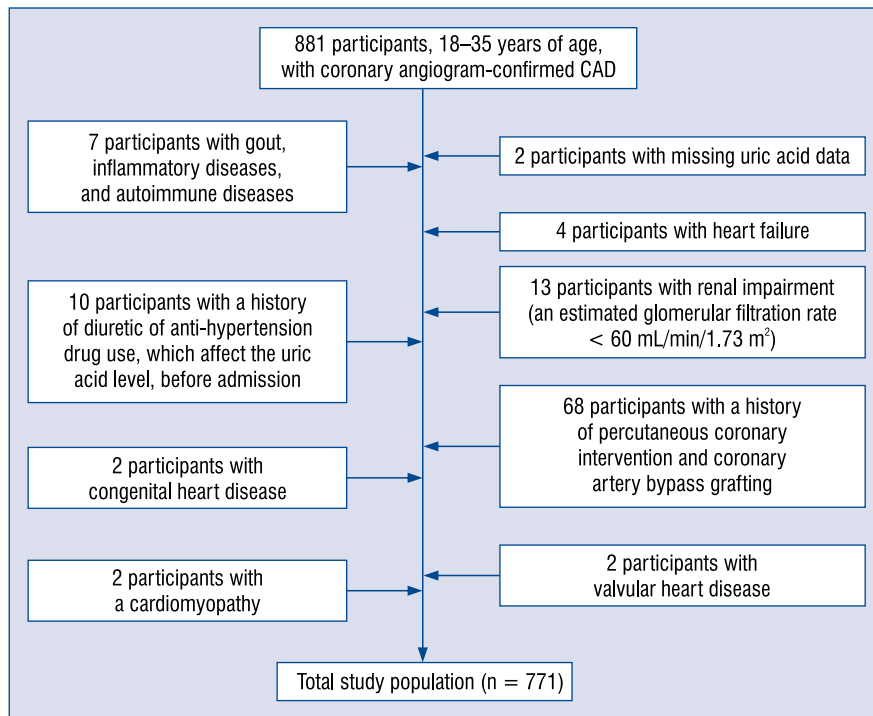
881 participants, 18–35 years of age, with coronary angiogram-confirmed CAD

7 participants with gout, inflammatory diseases, and autoimmune diseases

2 participants with missing uric acid data

4 participants with heart failure

10 participants with a history of diuretic of anti-hypertension drug use, which affect the uric acid level, before admission

13 participants with renal impairment (an estimated glomerular filtration rate < 60 mL/min/1.73 m$^2$)

68 participants with a history of percutaneous coronary intervention and coronary artery bypass grafting

2 participants with congenital heart disease

2 participants with a cardiomyopathy

2 participants with valvular heart disease

Total study population (n = 771)